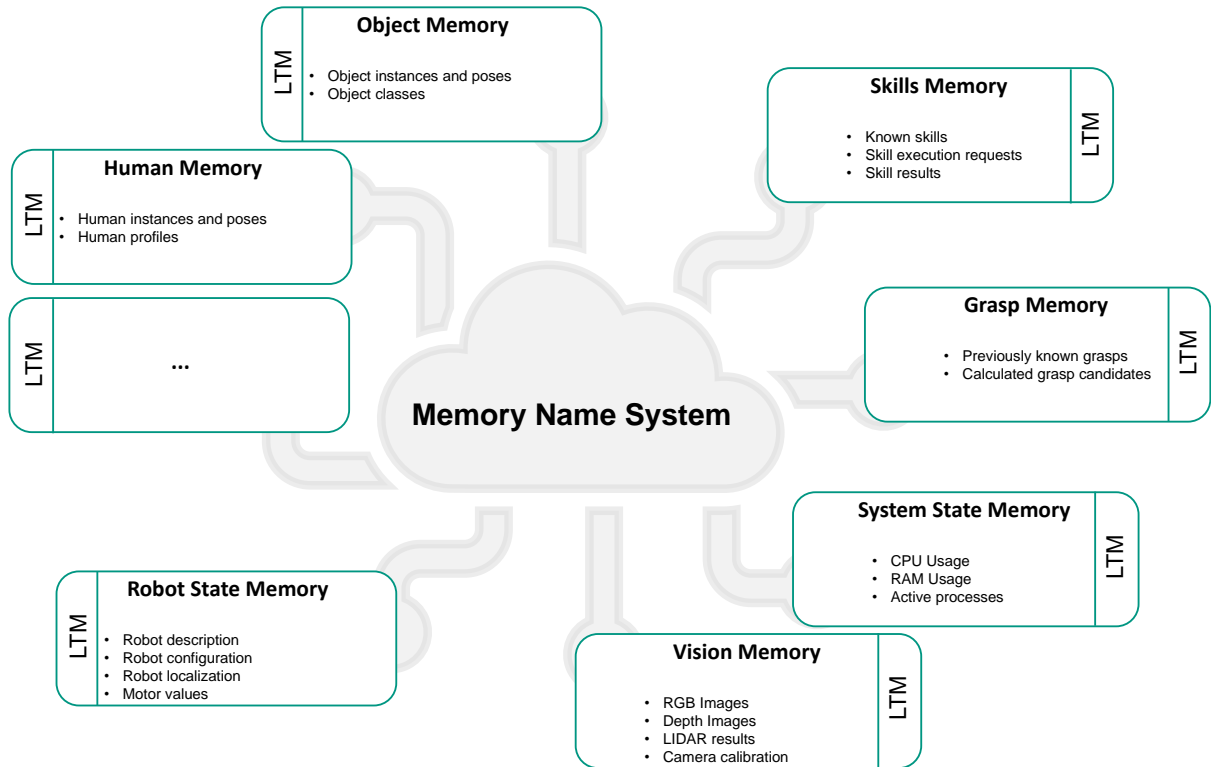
LTM

Object Memory

- Object instances and poses
- Object classes

Skills Memory

- Known skills
- Skill execution requests
- Skill results

LTM

LTM

Human Memory

- Human instances and poses
- Human profiles

LTM

...

Grasp Memory

- Previously known grasps
- Calculated grasp candidates

LTM

Memory Name System

System State Memory

- CPU Usage
- RAM Usage
- Active processes

LTM

LTM

Robot State Memory

- Robot description
- Robot configuration
- Robot localization
- Motor values

Vision Memory

- RGB Images
- Depth Images
- LIDAR results
- Camera calibration

LTM